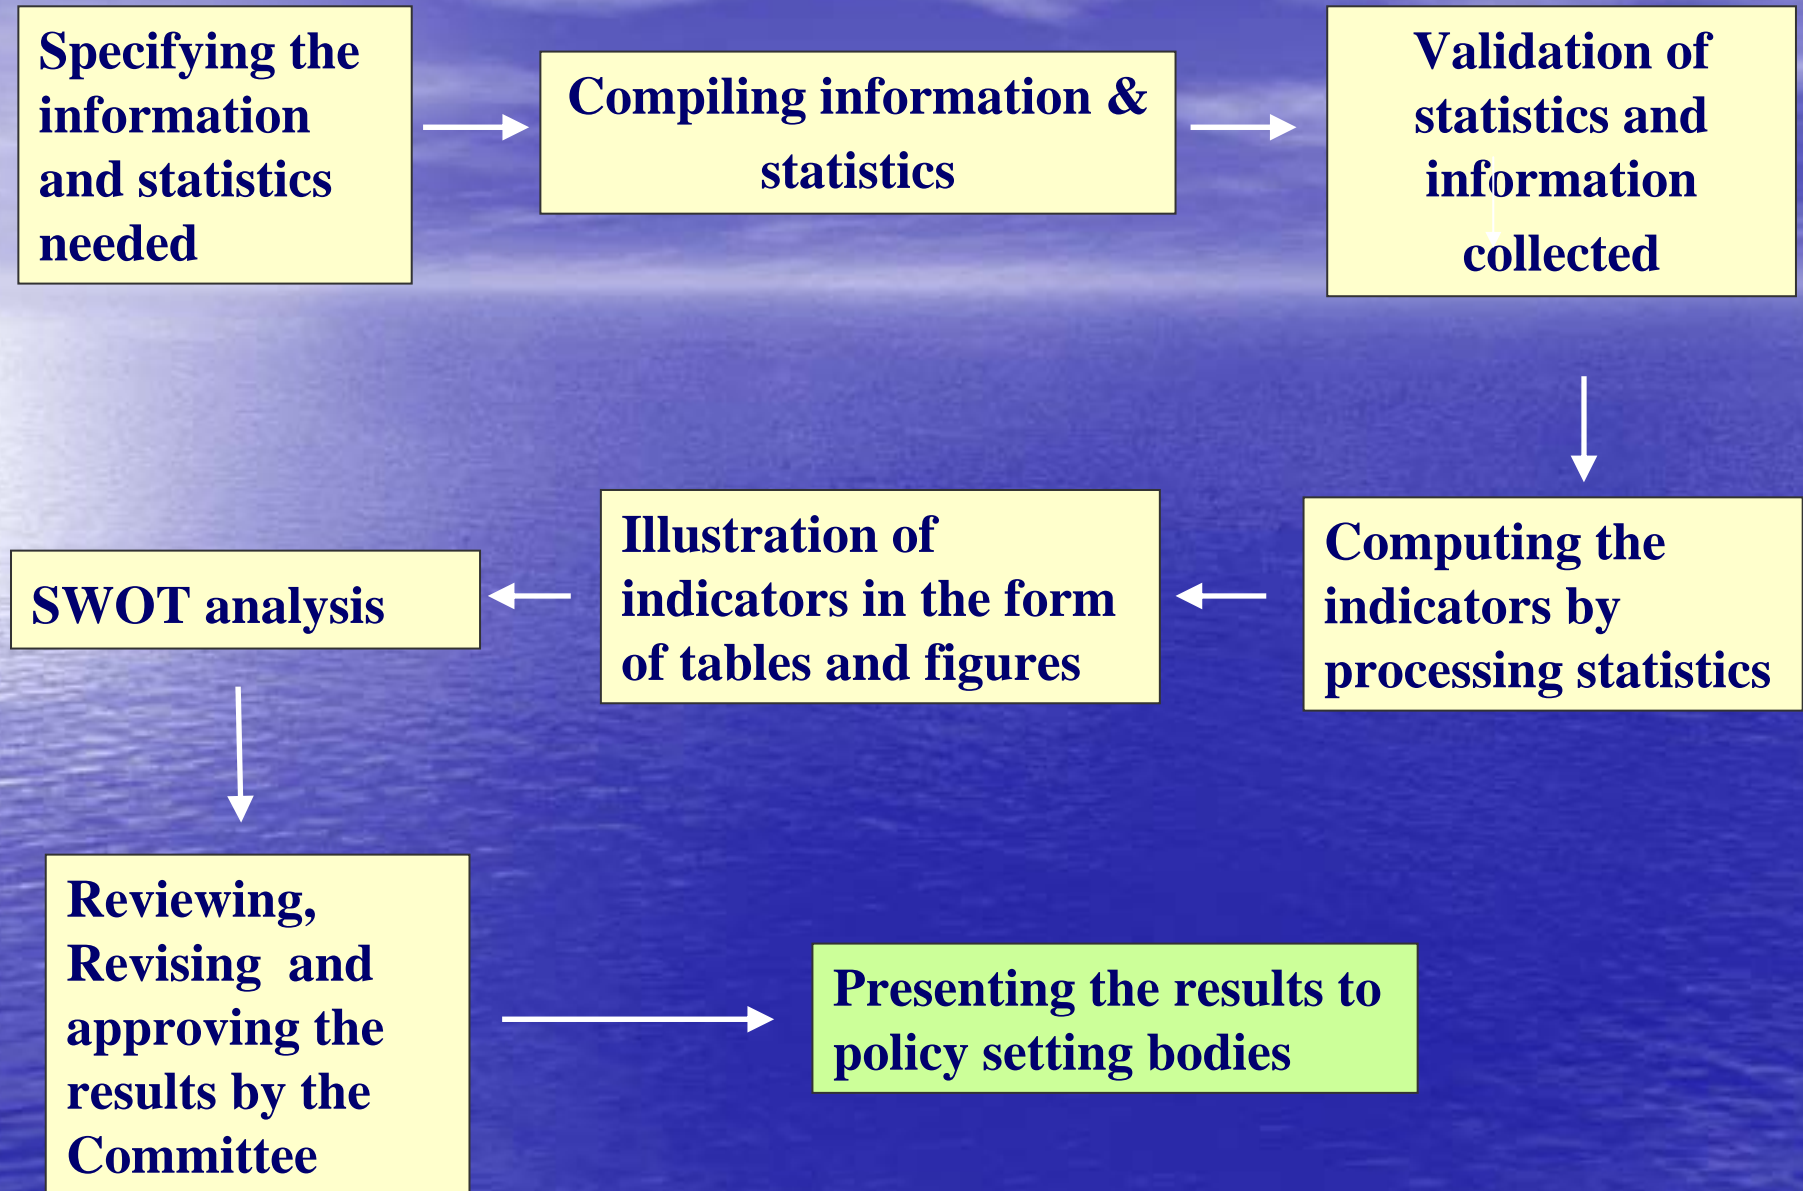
Specifying the information and statistics needed

Compiling information & statistics

Validation of statistics and information collected

Computing the indicators by processing statistics

Illustration of indicators in the form of tables and figures

SWOT analysis

Reviewing, Revising and approving the results by the Committee

Presenting the results to policy setting bodies